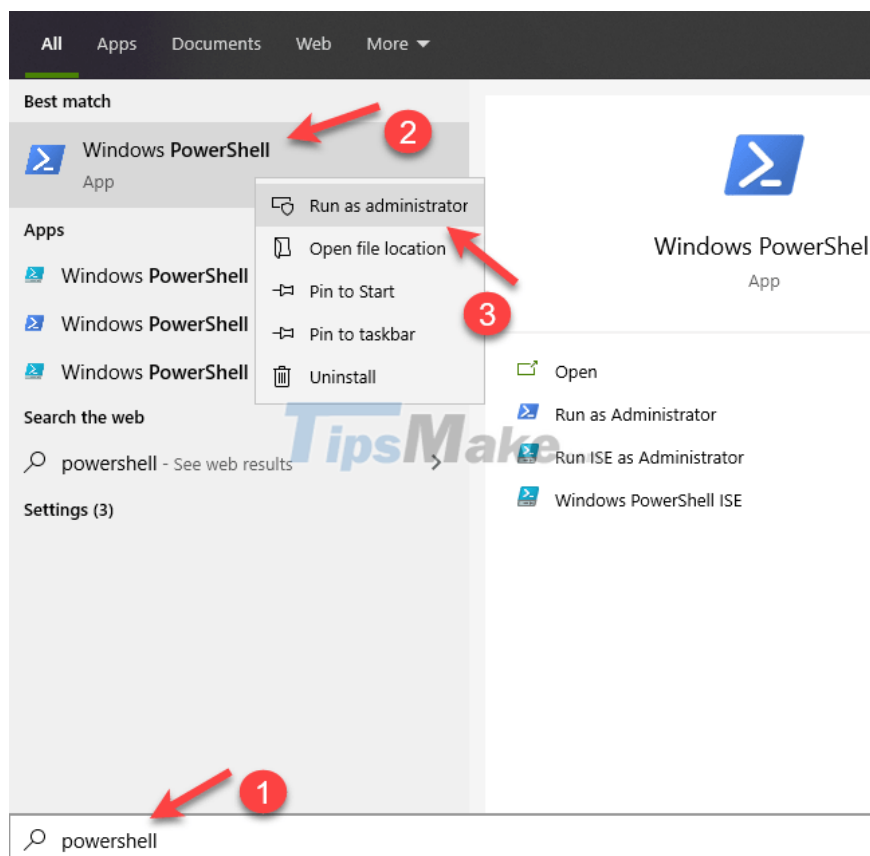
All Apps Documents Web More

Best match

Windows PowerShell
App

2

Run as administrator
Open file location
Pin to Start
Pin to taskbar
Uninstall

3

Apps

Windows PowerShell
Windows PowerShell
Windows PowerShell

Search the web

powershell - See web results

Settings (3)

TipsMake

Windows PowerShel
App

Open
Run as Administrator
Run ISE as Administrator
Windows PowerShell ISE

1

powershell